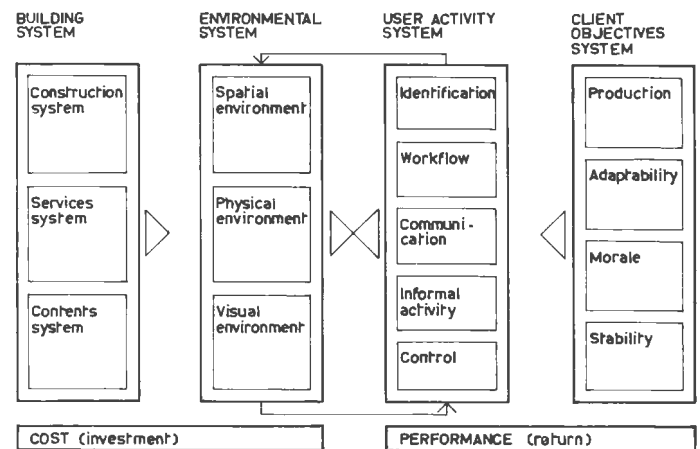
BUILDING SYSTEM

Construction system

Services system

Contents system

ENVIRONMENTAL SYSTEM

Spatial environment

Physical environment

Visual environment

USER ACTIVITY SYSTEM

Identification

Workflow

Communication

Informal activity

Control

CLIENT OBJECTIVES SYSTEM

Production

Adaptability

Morale

Stability

COST (investment)

PERFORMANCE (return)